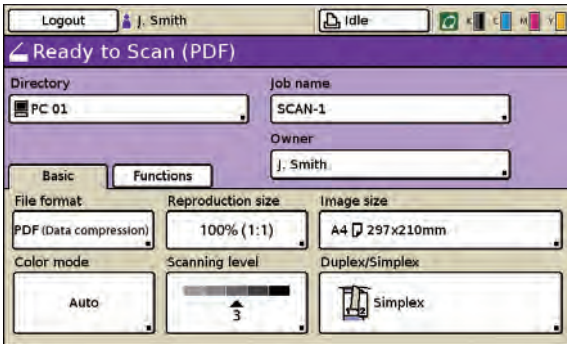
Logout J. Smith Idle K C M Y

Ready to Scan (PDF)

Directory
PC 01

Job name
SCAN-1

Owner
J. Smith

Basic
Functions

File format
PDF (Data compression)

Reproduction size
100% (1:1)

Image size
A4 297x210mm

Color mode
Auto

Scanning level
3

Duplex/Simplex
Simplex